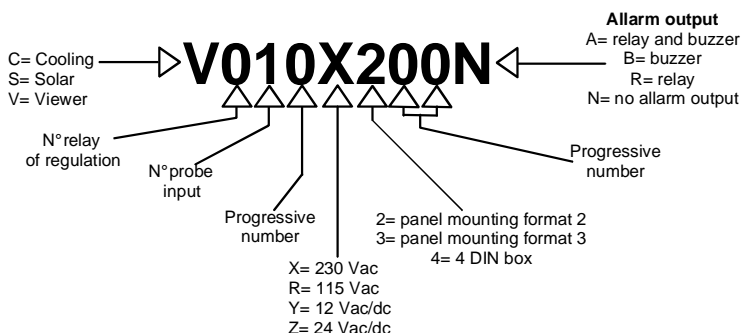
C= Cooling
S= Solar
V= Viewer

V010X200N

Allarm output
A= relay and buzzer
B= buzzer
R= relay
N= no allarm output

N°relay of regulation

N°probe input

Progressive number

X= 230 Vac
R= 115 Vac
Y= 12 Vac/dc
Z= 24 Vac/dc

2= panel mounting format 2
3= panel mounting format 3
4= 4 DIN box

Progressive number